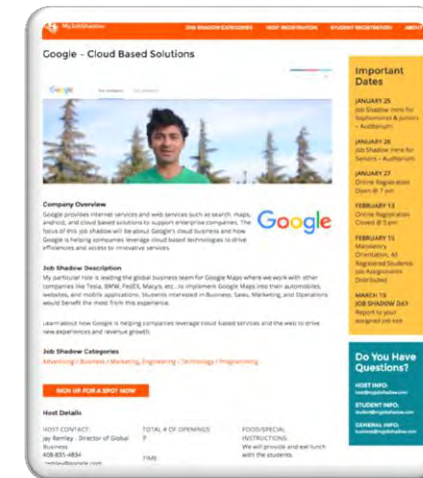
MyJobShadow

JOB SHADOW CATEGORIES HOST REGISTRATION STUDENT REGISTRATION ABOUT

Google - Cloud Based Solutions

Google

Company Overview

Google provides internet services and web services such as search, maps, android, and cloud based solutions to support enterprise companies. The focus of this job shadow will be about Google's cloud business and how Google is helping companies leverage cloud based technologies to drive efficiences and access to innovative services.

Google

Job Shadow Description

My particular role is leading the global business team for Google Maps where we work with other companies like Tesla, BMW, FedEx, Macys, etc. to implement Google Maps into their automobiles, websites, and mobile applications. Students interested in Business, Sales, Marketing, and Operations would benefit the most from this experience.

Learn about how Google is helping companies leverage cloud based services and the web to drive new experiences and revenue growth.

Job Shadow Categories

Advertising / Business / Marketing, Engineering / Technology / Programming

SIGN UP FOR A SPOT NOW

Host Details

HOST CONTACT:
Jay Remley - Director of Global Business
408-895-4834
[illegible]

TOTAL # OF OPENINGS:
7

TIME:

FOOD/SPECIAL INSTRUCTIONS:
We will provide and eat lunch with the students.

Important Dates

JANUARY 25
Job Shadow Intro for Sophomores & Juniors - Auditorium

JANUARY 26
Job Shadow Intro for Seniors - Auditorium

JANUARY 27
Online Registration Open @ 7 pm

FEBRUARY 13
Online Registration Closed @ 7 pm

FEBRUARY 15
Mandatory Orientation, All Registered Students Job Assignments Distributed

MARCH 15
JOB SHADOW DAY
Report to your assigned job site

Do You Have Questions?

HOST INFO:
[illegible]

STUDENT INFO:
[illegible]

GENERAL INFO:
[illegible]